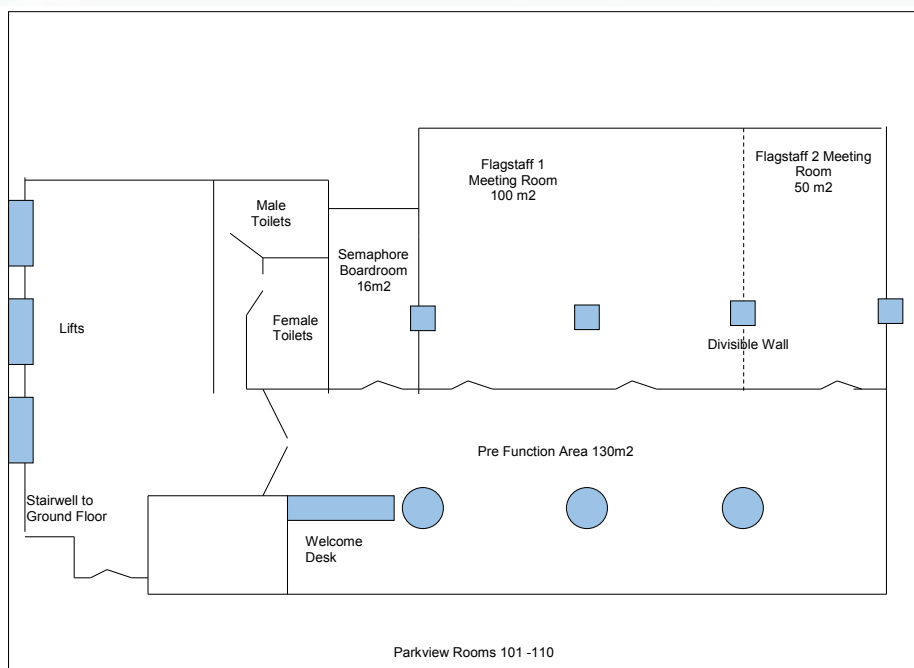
Flagstaff 1
Meeting Room
100 m2

Flagstaff 2 Meeting
Room
50 m2

Male
Toilets

Semaphore
Boardroom
16m2

Lifts

Female
Toilets

Divisible Wall

Pre Function Area 130m2

Stairwell to
Ground Floor

Welcome
Desk

Parkview Rooms 101 -110